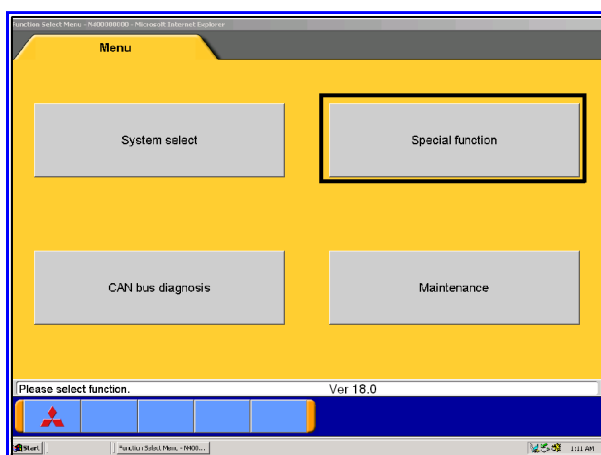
Function Select Menu - M400000000 - Microsoft Internet Explorer

Menu

System select

Special function

CAN bus diagnosis

Maintenance

Please select function.

Ver 18.0

Start

Function Select Menu - M400...

11:11 AM